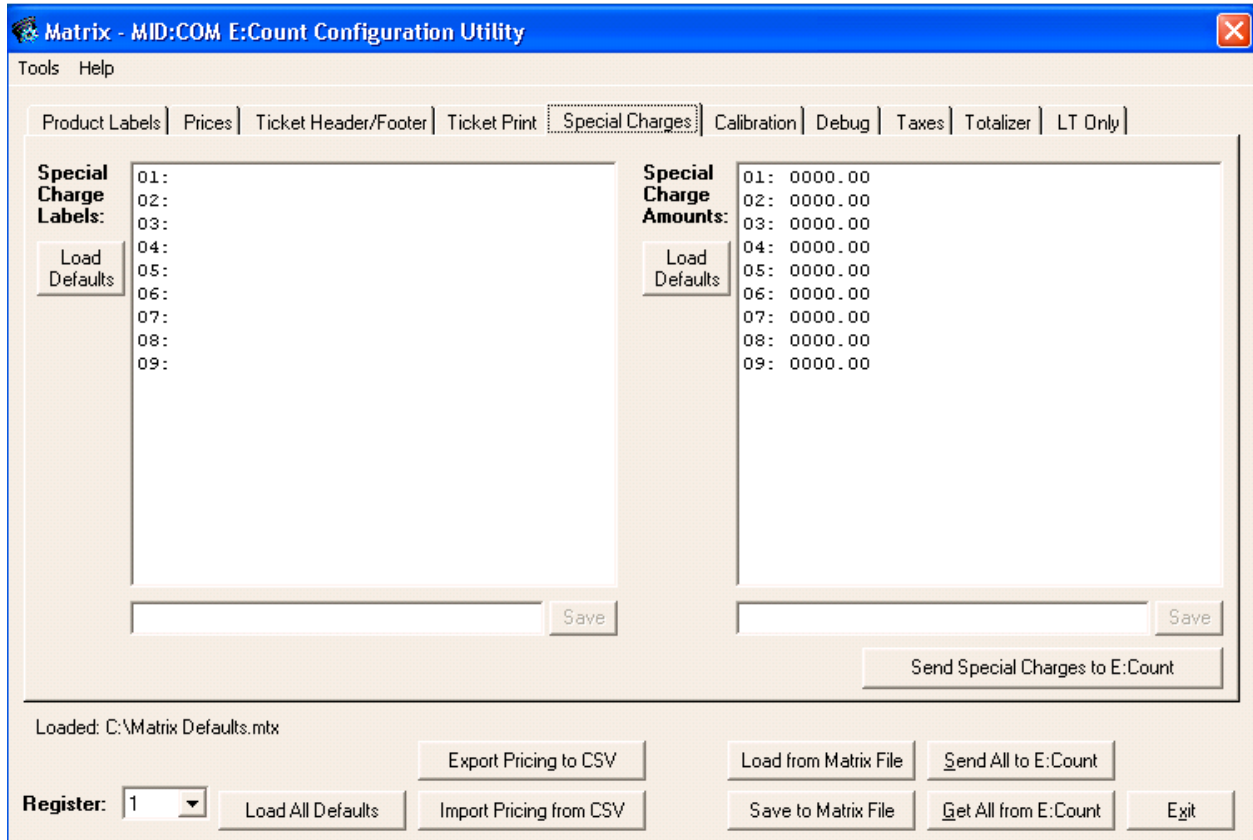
Matrix - MID:COM E:Count Configuration Utility

Tools Help

Product Labels | Prices | Ticket Header/Footer | Ticket Print | Special Charges | Calibration | Debug | Taxes | Totalizer | LT Only

Special Charge Labels:

Load Defaults

01:
02:
03:
04:
05:
06:
07:
08:
09:

Save

Special Charge Amounts:

Load Defaults

01: 0000.00
02: 0000.00
03: 0000.00
04: 0000.00
05: 0000.00
06: 0000.00
07: 0000.00
08: 0000.00
09: 0000.00

Save

Send Special Charges to E:Count

Loaded: C:\Matrix Defaults.mtx

Export Pricing to CSV

Load from Matrix File

Send All to E:Count

Register: 1

Load All Defaults

Import Pricing from CSV

Save to Matrix File

Get All from E:Count

Exit